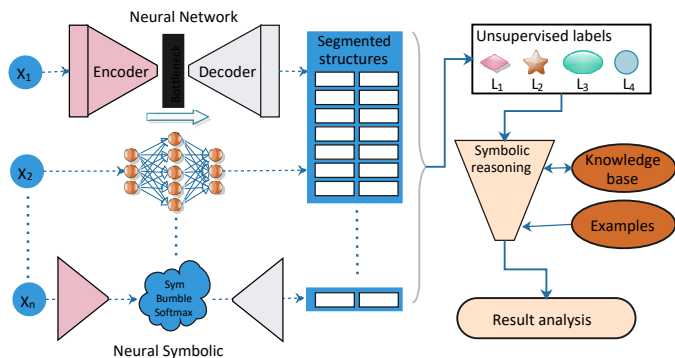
Neural Network

$X_1$

Encoder

Bottleneck

Decoder

Segmented structures

Unsupervised labels

$L_1$ $L_2$ $L_3$ $L_4$

$X_2$

Symbolic reasoning

Knowledge base

Examples

$X_n$

Sym Bumble Softmax

Result analysis

Neural Symbolic